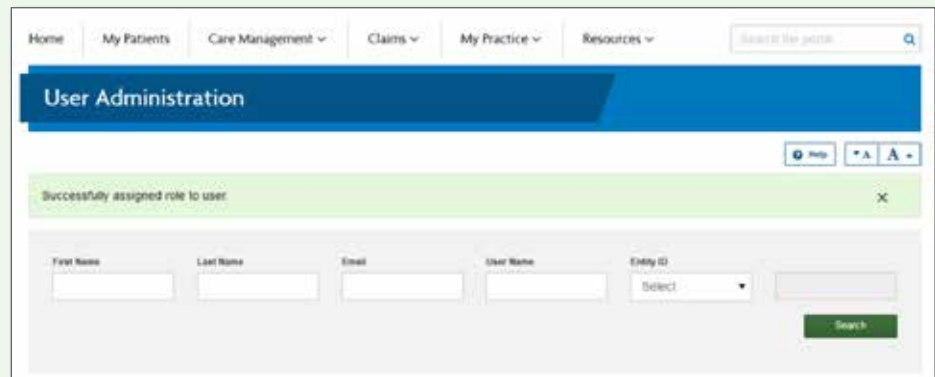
Home My Patients Care Management ∨ Claims ∨ My Practice ∨ Resources ∨

Search the portal

User Administration

Help ▾A A ▾

Successfully assigned role to user.

×

First Name Last Name Email User Name Entity ID

Select

Search